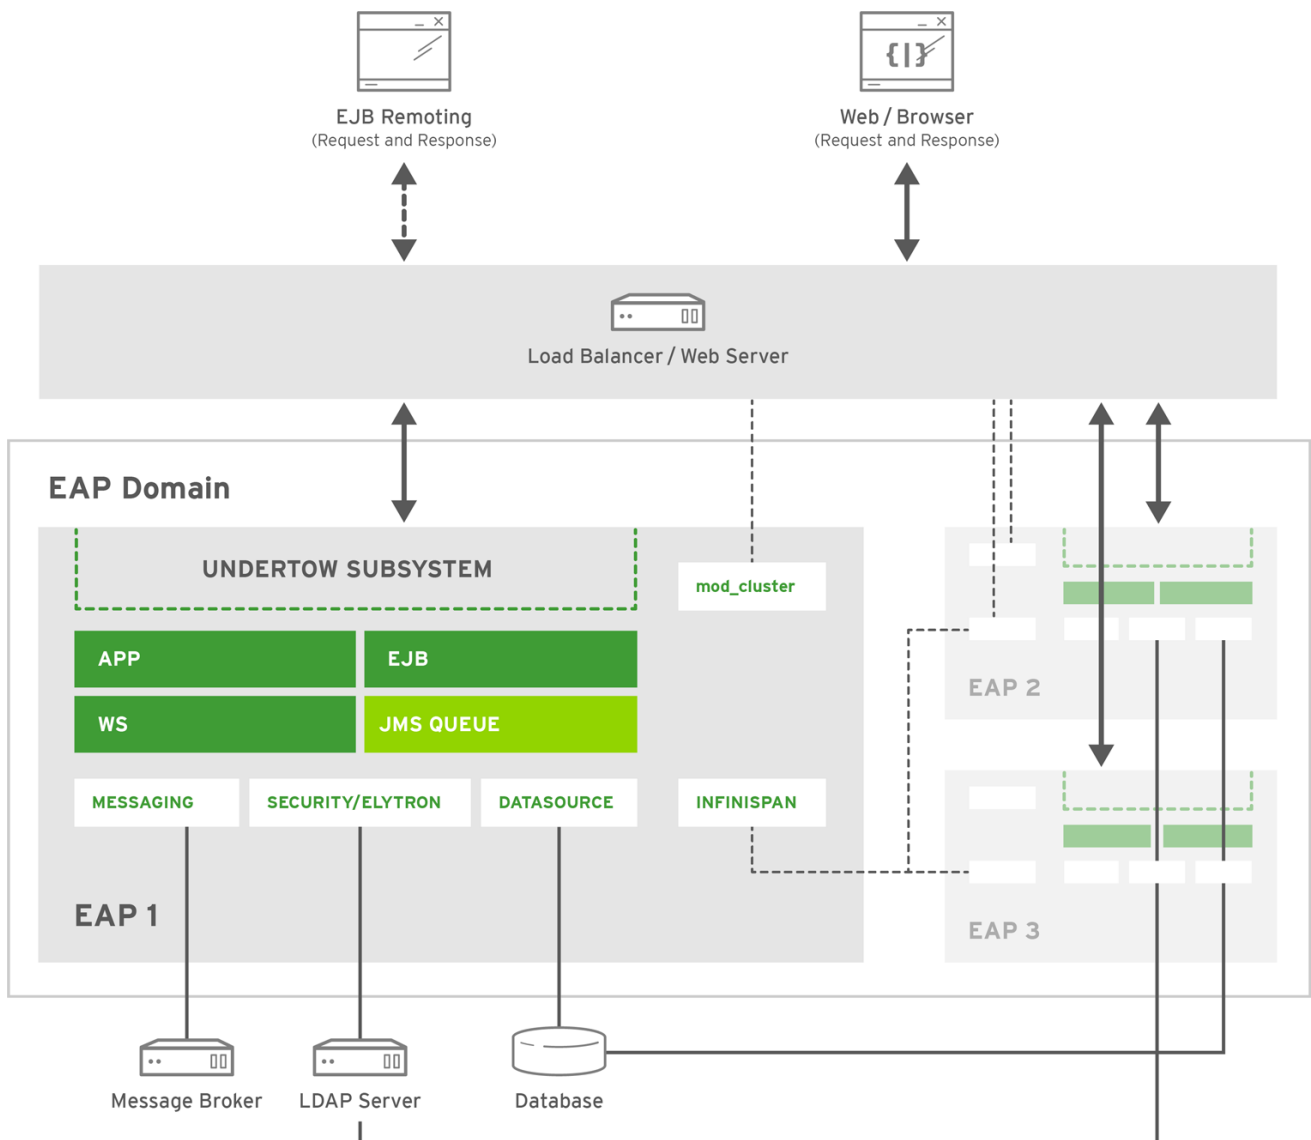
EJB Remoting
(Request and Response)

{|}

Web / Browser
(Request and Response)

Load Balancer / Web Server

EAP Domain

UNDERTOW SUBSYSTEM

mod_cluster

APP

EJB

WS

JMS QUEUE

MESSAGING

SECURITY/ELYTRON

DATASOURCE

INFINISPAN

EAP 1

EAP 2

EAP 3

Message Broker

LDAP Server

Database